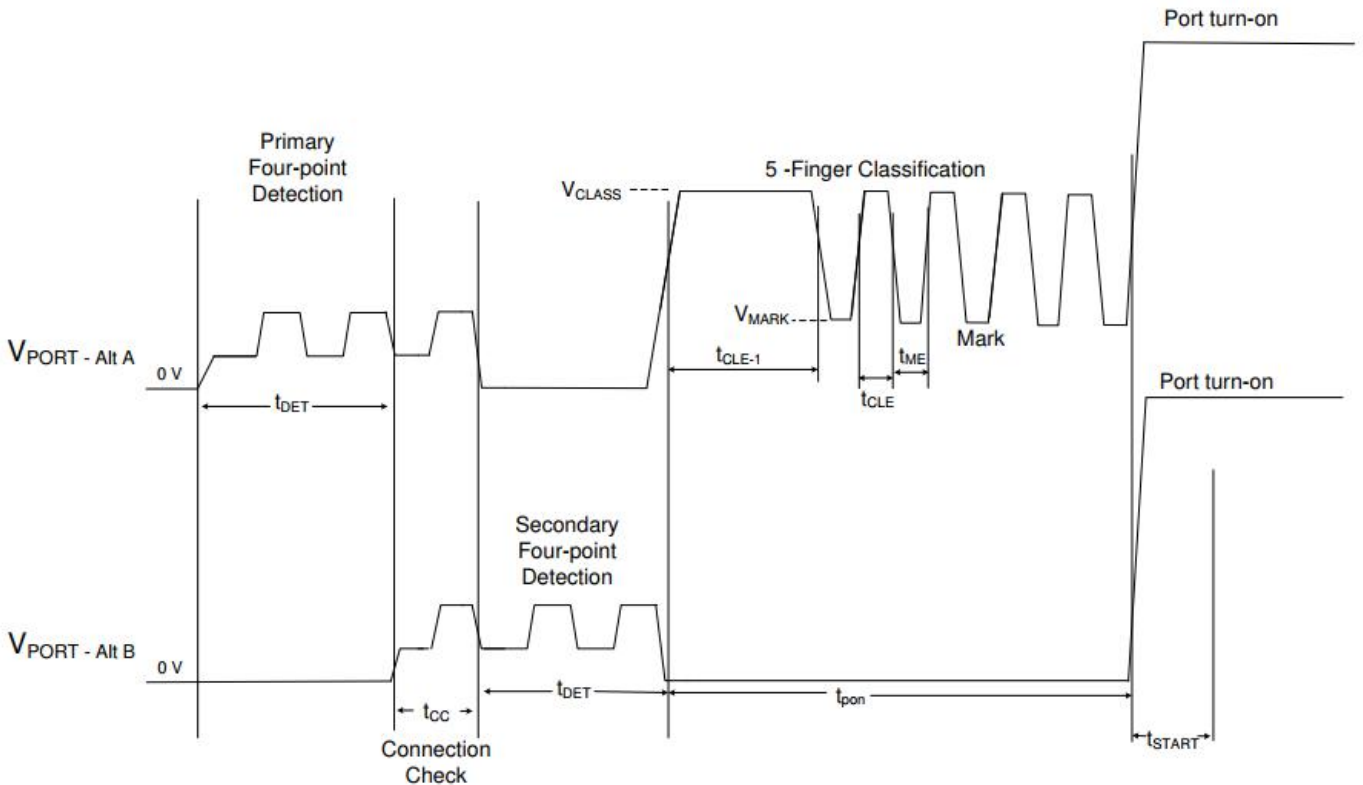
Port turn-on

Primary Four-point Detection

5 -Finger Classification

$V_{CLASS}$

$V_{MARK}$

Mark

$V_{PORT\text{ - Alt A}}$

0 V

$t_{DET}$

$t_{CLE-1}$

$t_{ME}$

$t_{CLE}$

Port turn-on

Secondary Four-point Detection

$V_{PORT\text{ - Alt B}}$

0 V

$t_{CC}$

$t_{DET}$

$t_{pon}$

$t_{START}$

Connection Check